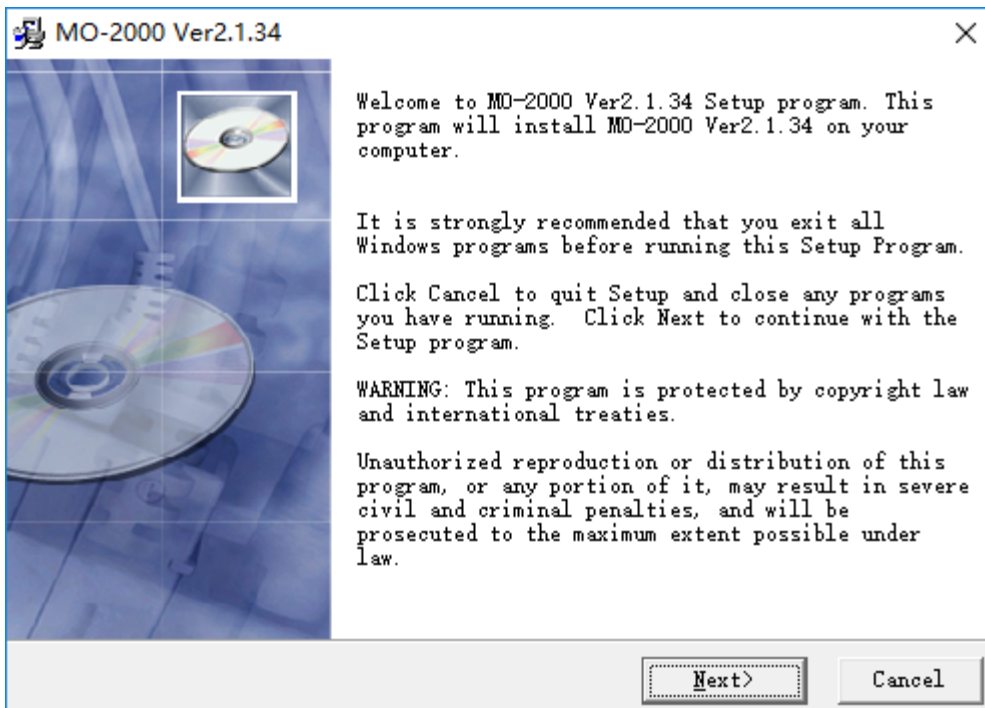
MO-2000 Ver2.1.34

×

Welcome to MO-2000 Ver2.1.34 Setup program. This program will install MO-2000 Ver2.1.34 on your computer.

It is strongly recommended that you exit all Windows programs before running this Setup Program.

Click Cancel to quit Setup and close any programs you have running.  Click Next to continue with the Setup program.

WARNING: This program is protected by copyright law and international treaties.

Unauthorized reproduction or distribution of this program, or any portion of it, may result in severe civil and criminal penalties, and will be prosecuted to the maximum extent possible under law.

Next>

Cancel